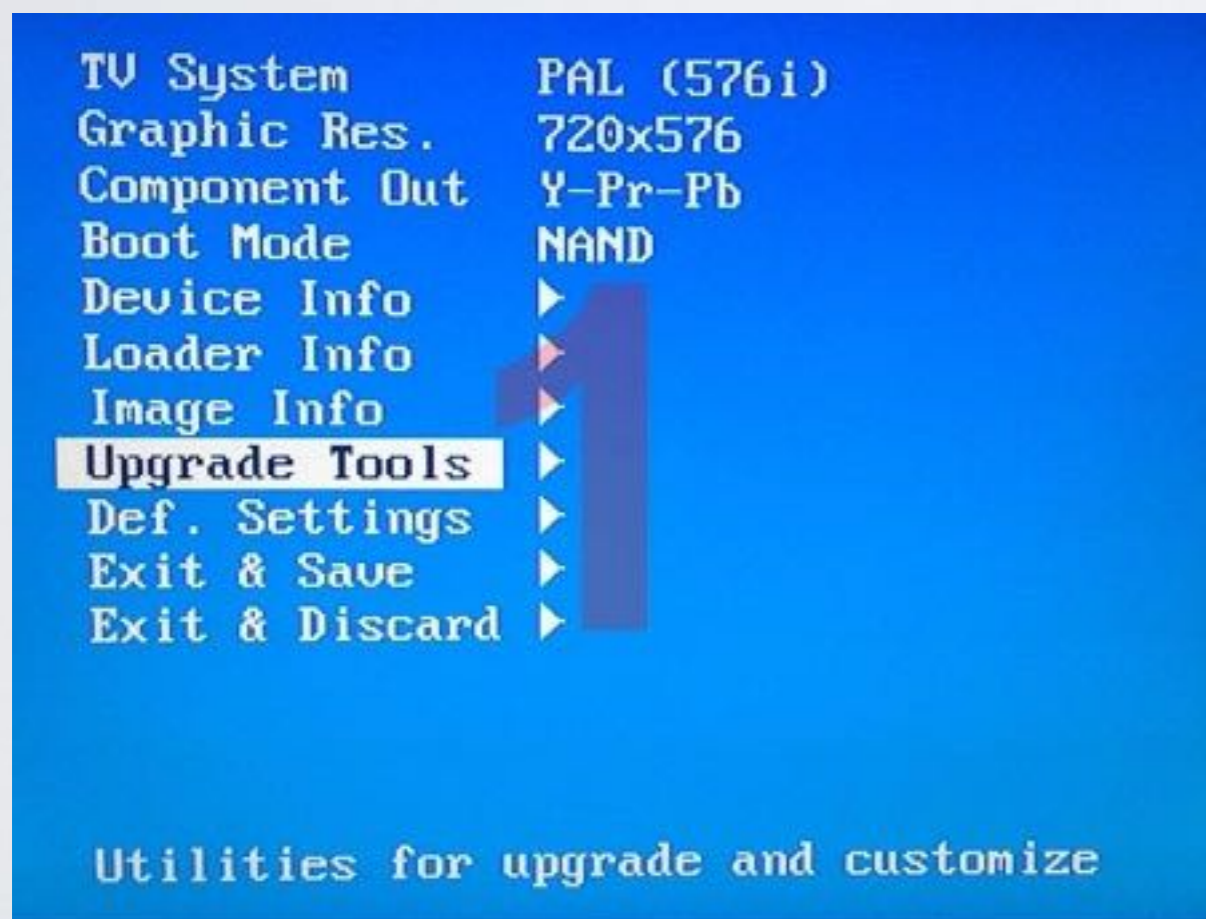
| | |
|---|---|
| TV System | PAL (576i) |
| Graphic Res. | 720x576 |
| Component Out | Y-Pr-Pb |
| Boot Mode | NAND |
| Device Info | ▶ |
| Loader Info | ▶ |
| Image Info | ▶ |
| Upgrade Tools | ▶ |
| Def. Settings | ▶ |
| Exit & Save | ▶ |
| Exit & Discard | ▶ |

1

Utilities for upgrade and customize